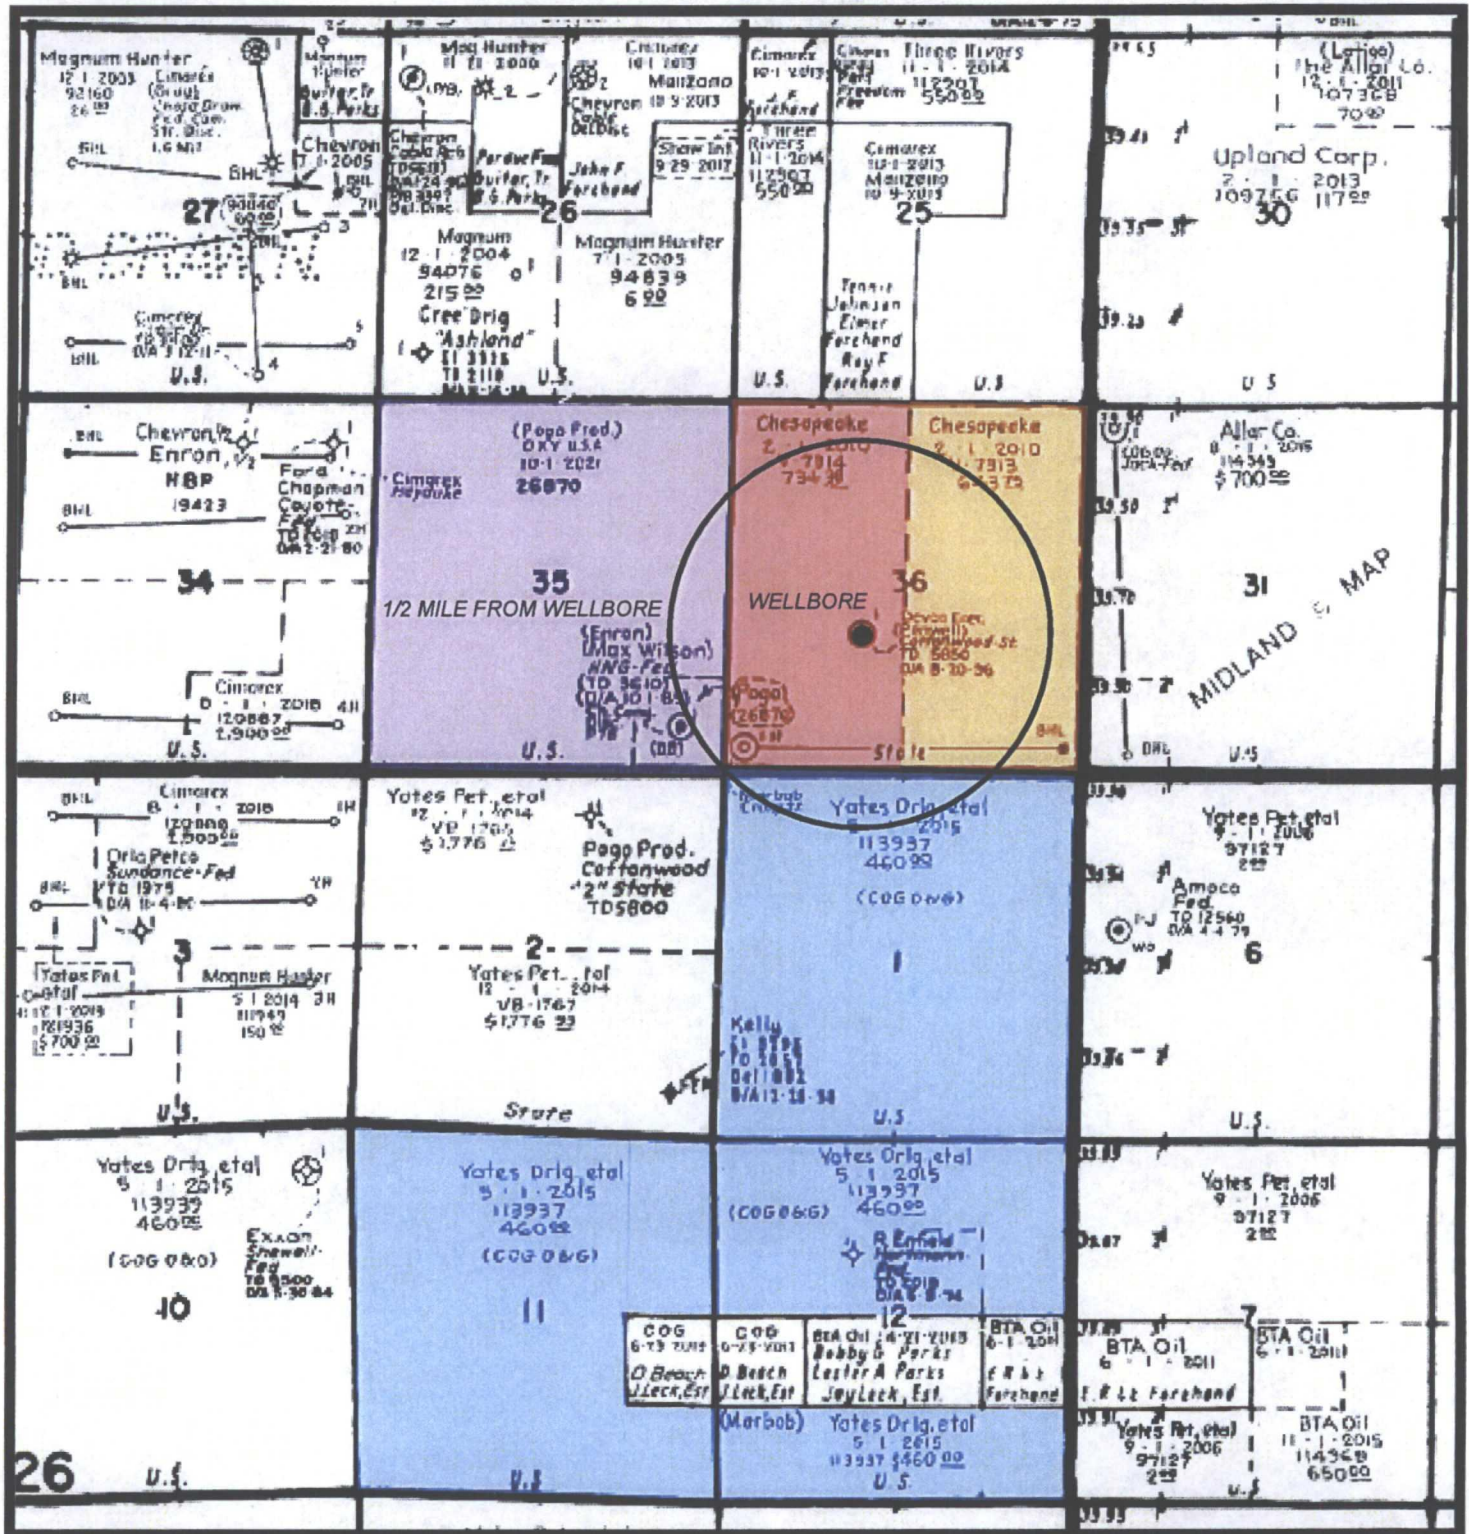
Magnum Hunter
12 1 2003 Cimarex
92160 (Orig)
26 00 Chapa Drum Fed. Com. Str. Disc.

Magnum Hunter
Chevron
7 1 2005
BHL
27
BHL

Cimarex
U.S.

Mag Hunter
11 11 2000
Chevron
Duiter Tr
U.S. Parks
Purdue F
Duiter Tr
U.S. Parks
26

Cimarex
10 1 2013
Manzano
Chevron 10 9 2013
Shaw Int
9 29 2017
John F Forehand

Magnum
12 1 2004
94076
215 00
Cree Drlg
"Ashland"
U.S.

Magnum Hunter
7 1 2005
94839
6 00

Cimarex
10 1 2013
Three Rivers
11 1 2014
112907
550 00
Forehand

Three Rivers
11 1 2014
112907
550 00

Cimarex
10 1 2013
Manzano
10 9 2013
25

Tennie Johnson
Elmer Forehand
Ray F Forehand
U.S.
U.S.

(Latigo)
The Allar Co.
12 1 2011
107368
70 00

Upland Corp.
2 1 2013
109756 117 00
30

U.S.

Chevron ½
Enron ½
HBP
19423
BHL
Ford Chapman Coyote Fed
TD
D/A 2 21 80
34

(Pogo Prod.)
OXY U.S.A.
10 1 2021
26870
Cimarex Hepouke
35
1/2 MILE FROM WELLBORE
(Enron)
Max Wilson
HNG-Fed
TD 9610
D/A 10 1 84
Pogo
26870
U.S.

Chesapeake
2 1 2010
7914
734 00

Chesapeake
2 1 2010
7913
$437 00

WELLBORE
36
Devon Ener. Cottonwood St.
TD 5850
D/A 8 20 96
State
BHL

Allar Co.
8 1 2015
114345
$700 00
31
MIDLAND MAP
U.S.

Cimarex
8 1 2018
120888
1,500 00
Orla Petco Sundance Fed
TD 1975
D/A 10 4 80
3
Yates Pet. etal
Magnum Hunter
5 1 2014
115949
150 00
Cimarex
8 1 2018
120887
1,900 00

Yates Pet. etal
12 1 2014
VB 1765
$1776 00
Pogo Prod. Cottonwood "2" State
TD 5800
2
Yates Pet. etal
12 1 2014
VB 1767
$1776 00
State
U.S.

Yates Drlg. etal
5 1 2015
113937
460 00
(COG O&G)
1
Kelly
TD
D/A 11 18 58
U.S.

Yates Pet. etal
9 1 2006
97127
2 00
Amoco Fed.
TD 12560
D/A 4 4 79
6
U.S.

Yates Drlg. etal
5 1 2015
113939
460 00
(COG O&O)
Exxon Shewell-Fed
TD 9500
D/A 1 30 84
10
26
U.S.

Yates Drlg. etal
5 1 2015
113937
460 00
(COG O&G)
11
U.S.

Yates Drlg. etal
5 1 2015
113937
460 00
(COG O&G)
R Enfield
Fed
12
COG 6-23 2016 O Beach J Leck Est
COG 6-23 2011 O Beach J Leck Est
BTA Oil 4 21 2015 Bobby G Parks Lester A Parks Joy Leck, Est.
BTA Oil 6 1 2011 Forehand
(Marbob)
Yates Drlg. etal
5 1 2015
113937 $460 00
U.S.

Yates Pet. etal
9 1 2006
97127
2 00
BTA Oil
6 1 2011
Forehand
7
BTA Oil
6 1 2011
Yates Pet. etal
9 1 2006
97127
2 00
BTA Oil
11 1 2015
114368
650 00